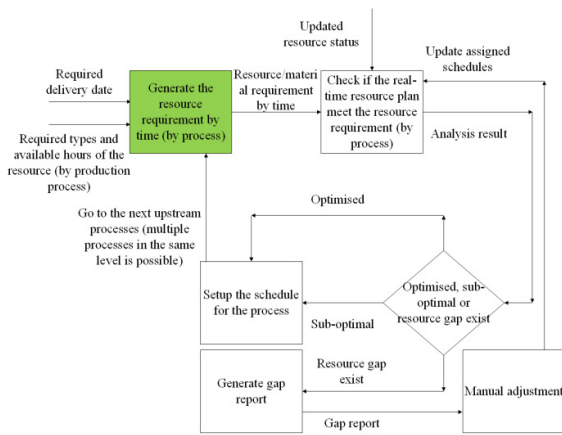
Updated resource status

Update assigned schedules

Required delivery date

Generate the resource requirement by time (by process)

Resource/material requirement by time

Check if the real-time resource plan meet the resource requirement (by process)

Analysis result

Required types and available hours of the resource (by production process)

Optimised

Go to the next upstream processes (multiple processes in the same level is possible)

Setup the schedule for the process

Optimised, sub-optimal or resource gap exist

Sub-optimal

Resource gap exist

Generate gap report

Manual adjustment

Gap report